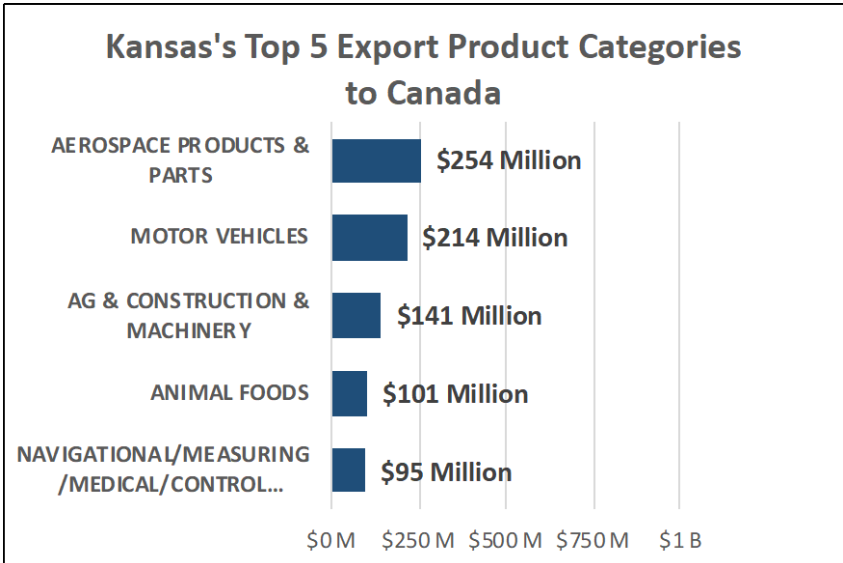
Kansas's Top 5 Export Product Categories to Canada

AEROSPACE PRODUCTS & PARTS
$254 Million

MOTOR VEHICLES
$214 Million

AG & CONSTRUCTION & MACHINERY
$141 Million

ANIMAL FOODS
$101 Million

NAVIGATIONAL/MEASURING /MEDICAL/CONTROL...
$95 Million

$0 M
$250 M
$500 M
$750 M
$1 B